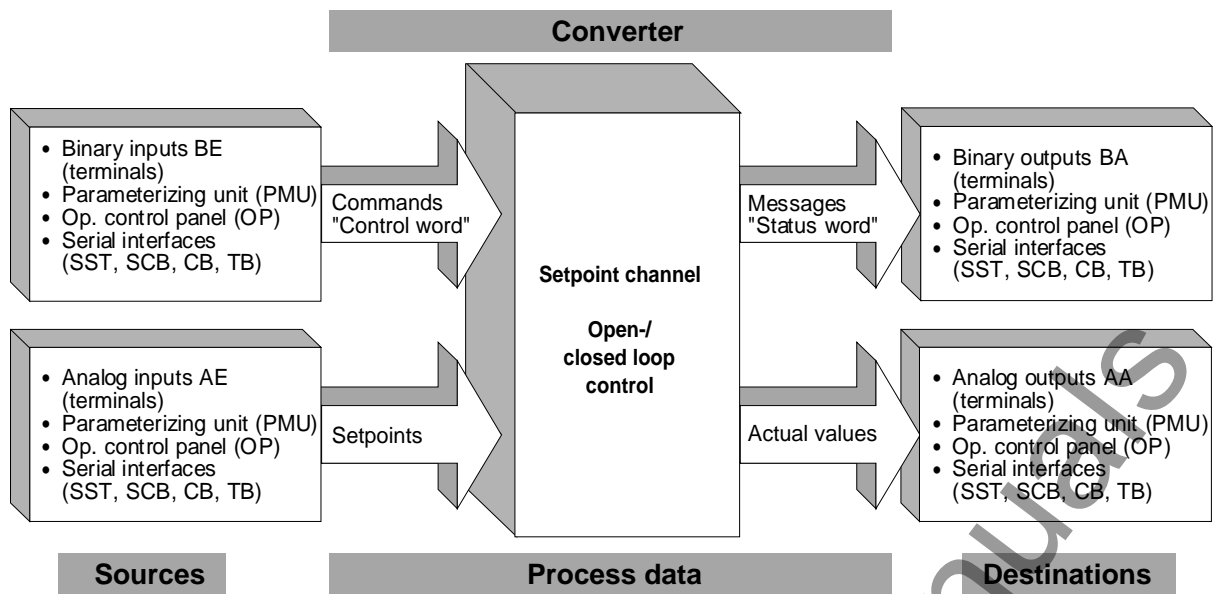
Converter

• Binary inputs BE (terminals)
• Parameterizing unit (PMU)
• Op. control panel (OP)
• Serial interfaces (SST, SCB, CB, TB)

Commands "Control word"

• Analog inputs AE (terminals)
• Parameterizing unit (PMU)
• Op. control panel (OP)
• Serial interfaces (SST, SCB, CB, TB)

Setpoints

Setpoint channel

Open-/ closed loop control

Messages "Status word"

Actual values

• Binary outputs BA (terminals)
• Parameterizing unit (PMU)
• Op. control panel (OP)
• Serial interfaces (SST, SCB, CB, TB)

• Analog outputs AA (terminals)
• Parameterizing unit (PMU)
• Op. control panel (OP)
• Serial interfaces (SST, SCB, CB, TB)

Sources

Process data

Destinations

manuals